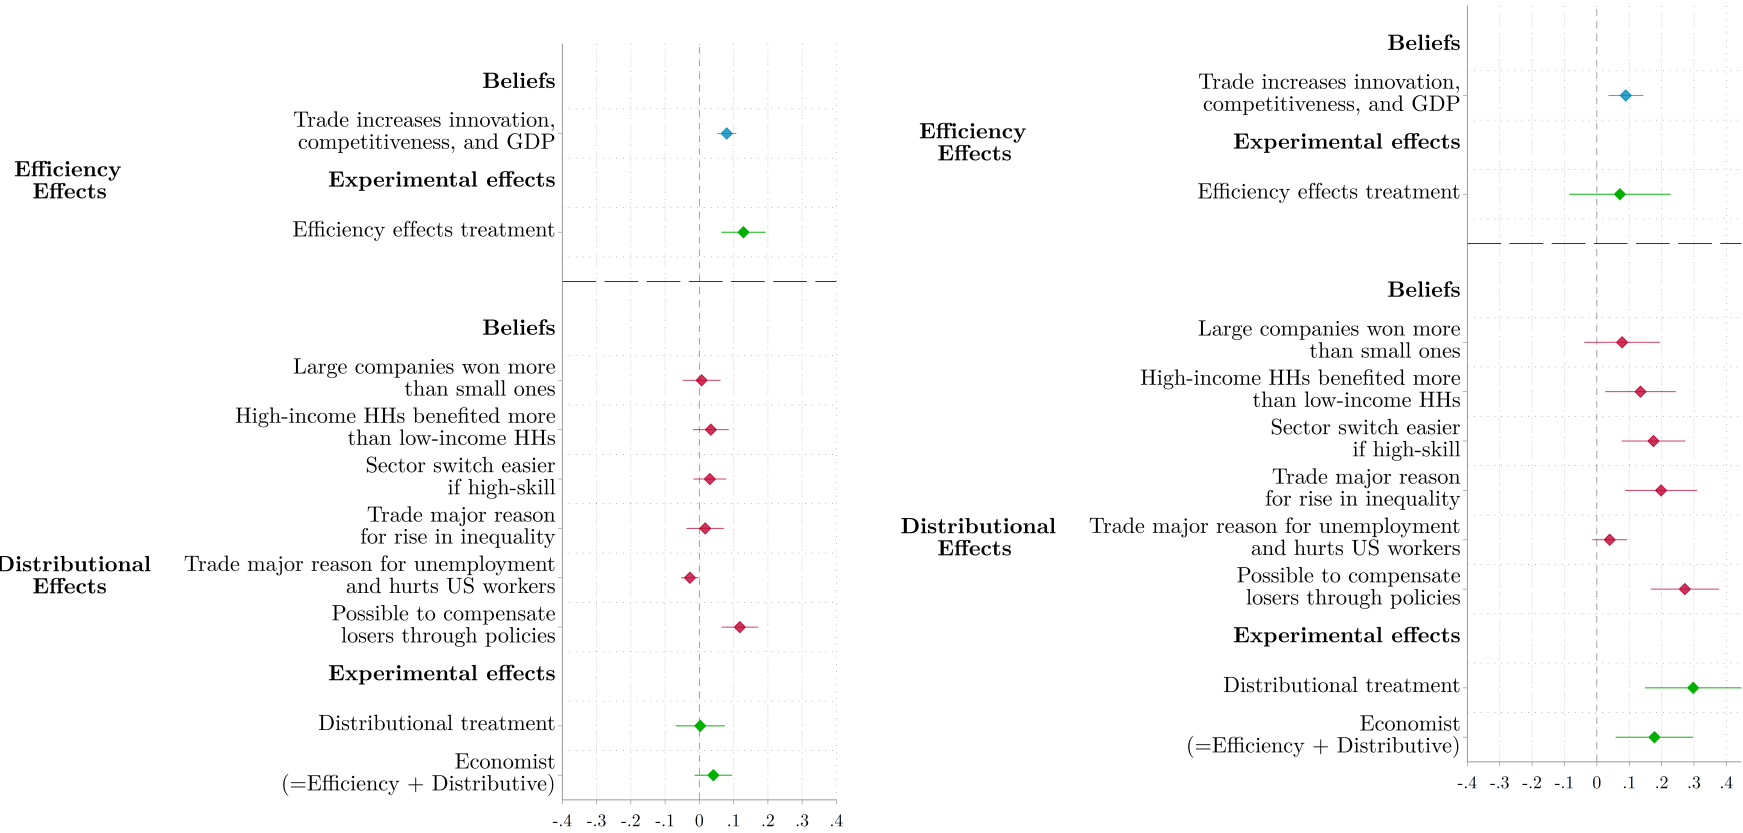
Efficiency Effects

Beliefs

Trade increases innovation, competitiveness, and GDP

Experimental effects

Efficiency effects treatment

Distributional Effects

Beliefs

Large companies won more than small ones

High-income HHs benefited more than low-income HHs

Sector switch easier if high-skill

Trade major reason for rise in inequality

Trade major reason for unemployment and hurts US workers

Possible to compensate losers through policies

Experimental effects

Distributional treatment

Economist (=Efficiency + Distributive)

-.4 -.3 -.2 -.1 0 .1 .2 .3 .4

Efficiency Effects

Beliefs

Trade increases innovation, competitiveness, and GDP

Experimental effects

Efficiency effects treatment

Distributional Effects

Beliefs

Large companies won more than small ones

High-income HHs benefited more than low-income HHs

Sector switch easier if high-skill

Trade major reason for rise in inequality

Trade major reason for unemployment and hurts US workers

Possible to compensate losers through policies

Experimental effects

Distributional treatment

Economist (=Efficiency + Distributive)

-.4 -.3 -.2 -.1 0 .1 .2 .3 .4